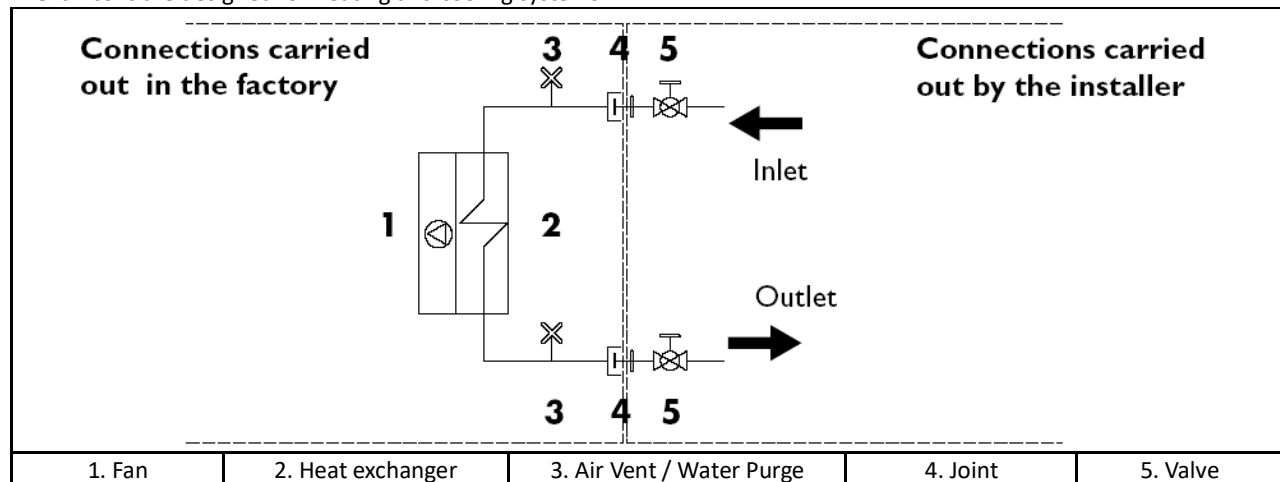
Connections carried out in the factory

3 4 5

Connections carried out by the installer

Inlet

1

2

Outlet

3 4 5

| 1. Fan | 2. Heat exchanger | 3. Air Vent / Water Purge | 4. Joint | 5. Valve |
|---|---|---|---|---|